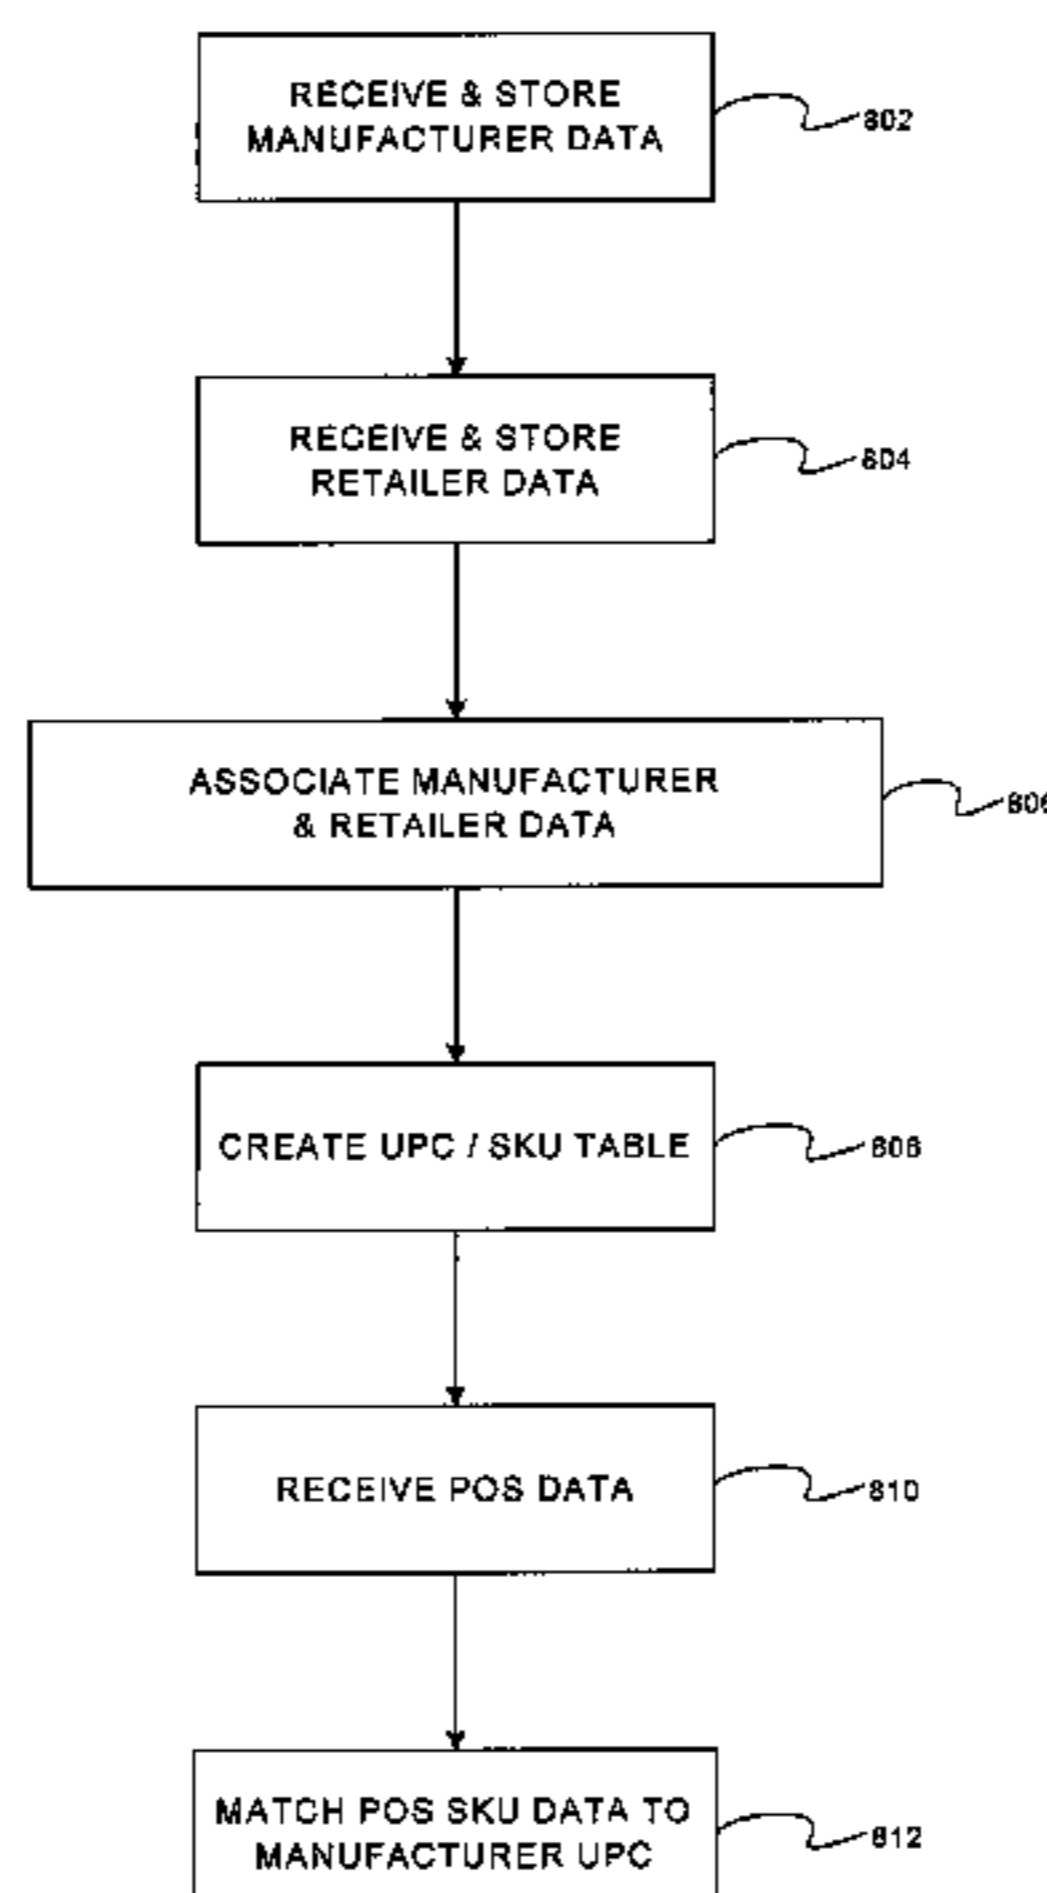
RECEIVE & STORE MANUFACTURER DATA

802

RECEIVE & STORE RETAILER DATA

804

ASSOCIATE MANUFACTURER & RETAILER DATA

806

CREATE UPC / SKU TABLE

808

RECEIVE POS DATA

810

MATCH POS SKU DATA TO MANUFACTURER UPC

812